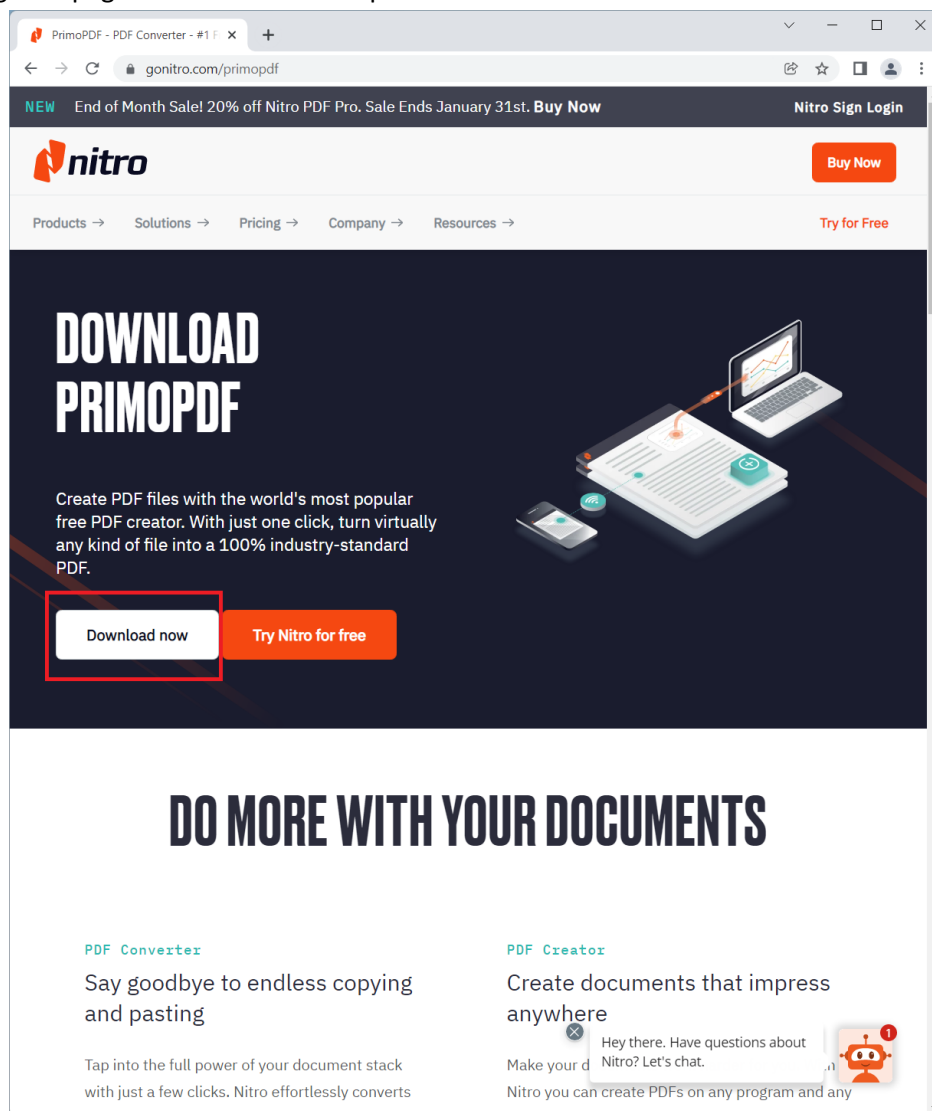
PrimoPDF - PDF Converter - #1 F

gonitro.com/primopdf

NEW End of Month Sale! 20% off Nitro PDF Pro. Sale Ends January 31st. Buy Now

Nitro Sign Login

nitro

Buy Now

Products → Solutions → Pricing → Company → Resources →

Try for Free

DOWNLOAD PRIMOPDF

Create PDF files with the world's most popular free PDF creator. With just one click, turn virtually any kind of file into a 100% industry-standard PDF.

Download now

Try Nitro for free

DO MORE WITH YOUR DOCUMENTS

PDF Converter

Say goodbye to endless copying and pasting

Tap into the full power of your document stack with just a few clicks. Nitro effortlessly converts

PDF Creator

Create documents that impress anywhere

Make your d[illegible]

Nitro you can create PDFs on any program and any

Hey there. Have questions about Nitro? Let's chat.

1